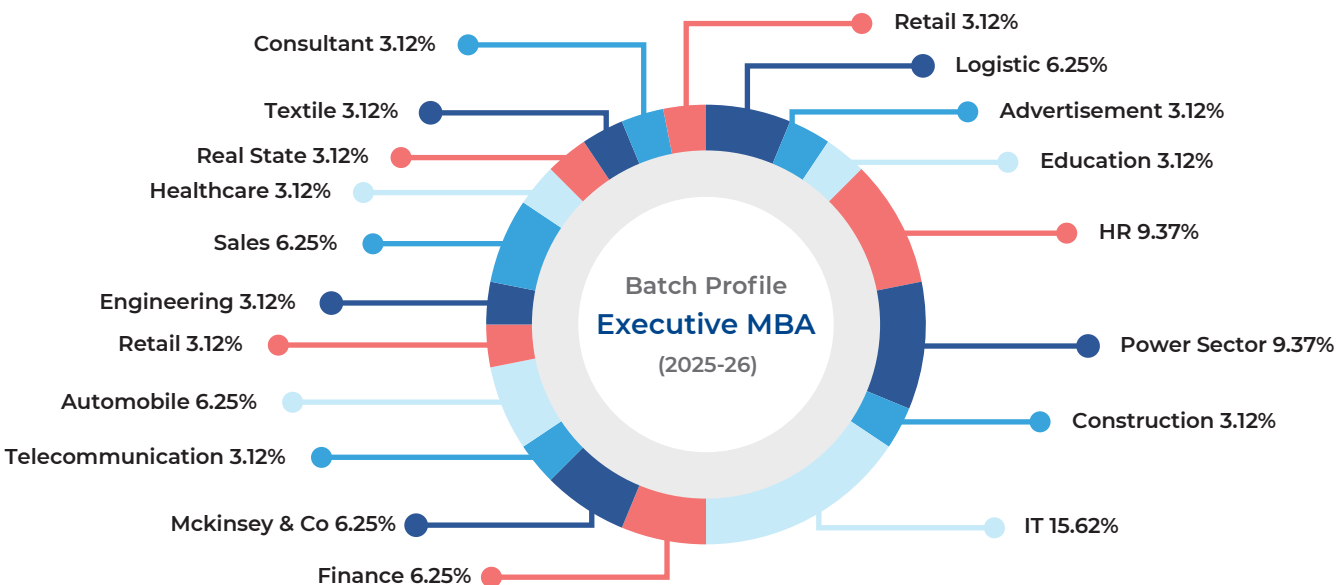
Batch Profile
Executive MBA
(2025-26)

Retail 3.12%
Logistic 6.25%
Advertisement 3.12%
Education 3.12%
HR 9.37%
Power Sector 9.37%
Construction 3.12%
IT 15.62%
Finance 6.25%
Mckinsey & Co 6.25%
Telecommunication 3.12%
Automobile 6.25%
Retail 3.12%
Engineering 3.12%
Sales 6.25%
Healthcare 3.12%
Real State 3.12%
Textile 3.12%
Consultant 3.12%